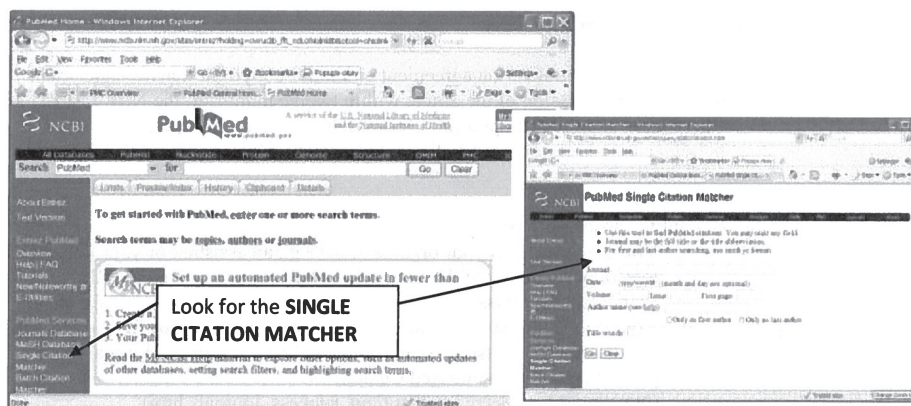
PubMed Home - Windows Internet Explorer

File Edit View Favorites Tools Help

Google

PMC Overview | PubMed Central Hom... | PubMed Home

NCBI

PubMed

A service of the U.S. National Library of Medicine and the National Institutes of Health

www.pubmed.gov

All Databases | PubMed | Nucleotide | Protein | Genome | Structure | OMIM | PMC

Search PubMed for | Go | Clear

Limits | Preview/Index | History | Clipboard | Details

About Entrez

Text Version

Entrez PubMed
Overview
Help | FAQ
Tutorials
New/Noteworthy
E-Utilities

PubMed Services
Journals Database
MeSH Database
Single Citation Matcher
Batch Citation Matcher

To get started with PubMed, enter one or more search terms.

Search terms may be topics, authors or journals.

Set up an automated PubMed update in fewer than

1. Create a
2. Save your
3. Your Pub

Read the My NCBI Help material to explore other options, such as automated updates of other databases, setting search filters, and highlighting search terms.

Look for the SINGLE CITATION MATCHER

Done | Trusted sites

PubMed Single Citation Matcher - Windows Internet Explorer

NCBI

PubMed Single Citation Matcher

Use this tool to find PubMed citations. You may omit any field.
Journal may be the full title or the title abbreviation.
For first and last author searching, use mesh or format.

Journal
Date yyyy/mm/dd (month and day are optional)
Volume | Issue | First page
Author name (see help)
Only as first author | Only as last author
Title words
Go | Clear